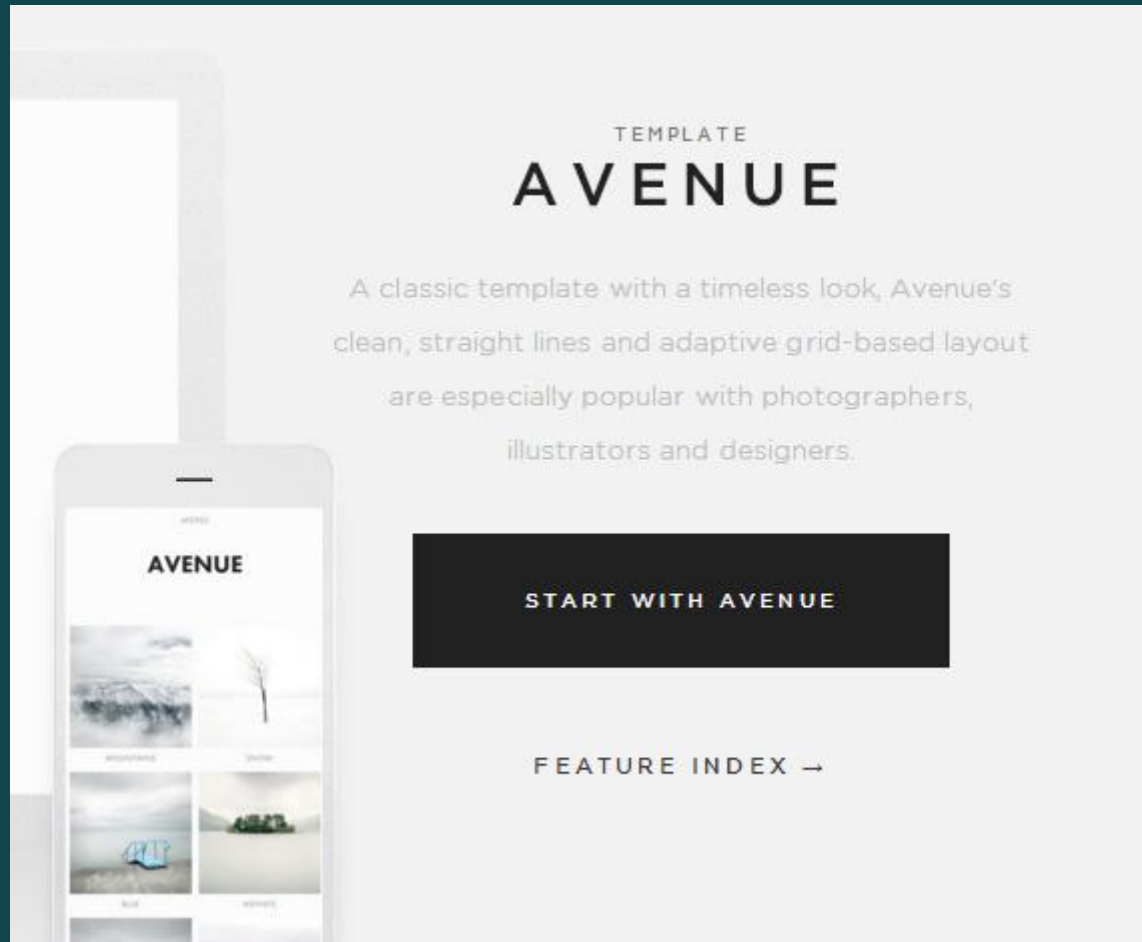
TEMPLATE
AVENUE

A classic template with a timeless look, Avenue's clean, straight lines and adaptive grid-based layout are especially popular with photographers, illustrators and designers.

START WITH AVENUE

FEATURE INDEX →

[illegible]

AVENUE

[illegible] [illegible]

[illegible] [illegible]